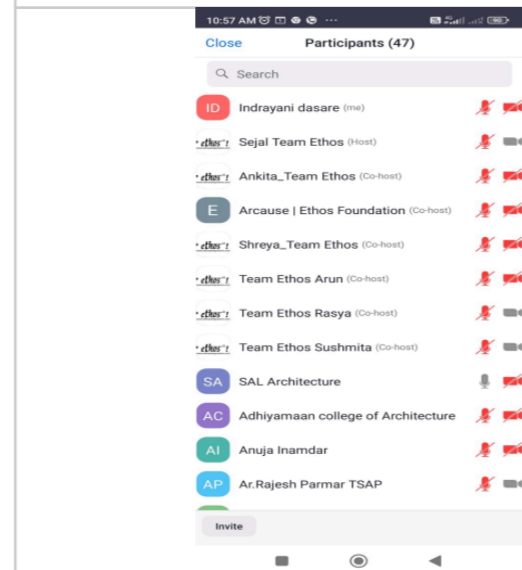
10:57 AM

Close Participants (47)

Search

ID Indrayani dasare (me)

ethos Sejal Team Ethos (Host)

ethos Ankita_Team Ethos (Co-host)

E Arcause | Ethos Foundation (Co-host)

ethos Shreya_Team Ethos (Co-host)

ethos Team Ethos Arun (Co-host)

ethos Team Ethos Rasya (Co-host)

ethos Team Ethos Sushmita (Co-host)

SA SAL Architecture

AC Adhiyamaan college of Architecture

AI Anuja Inamdar

AP Ar.Rajesh Parmar TSAP

Invite